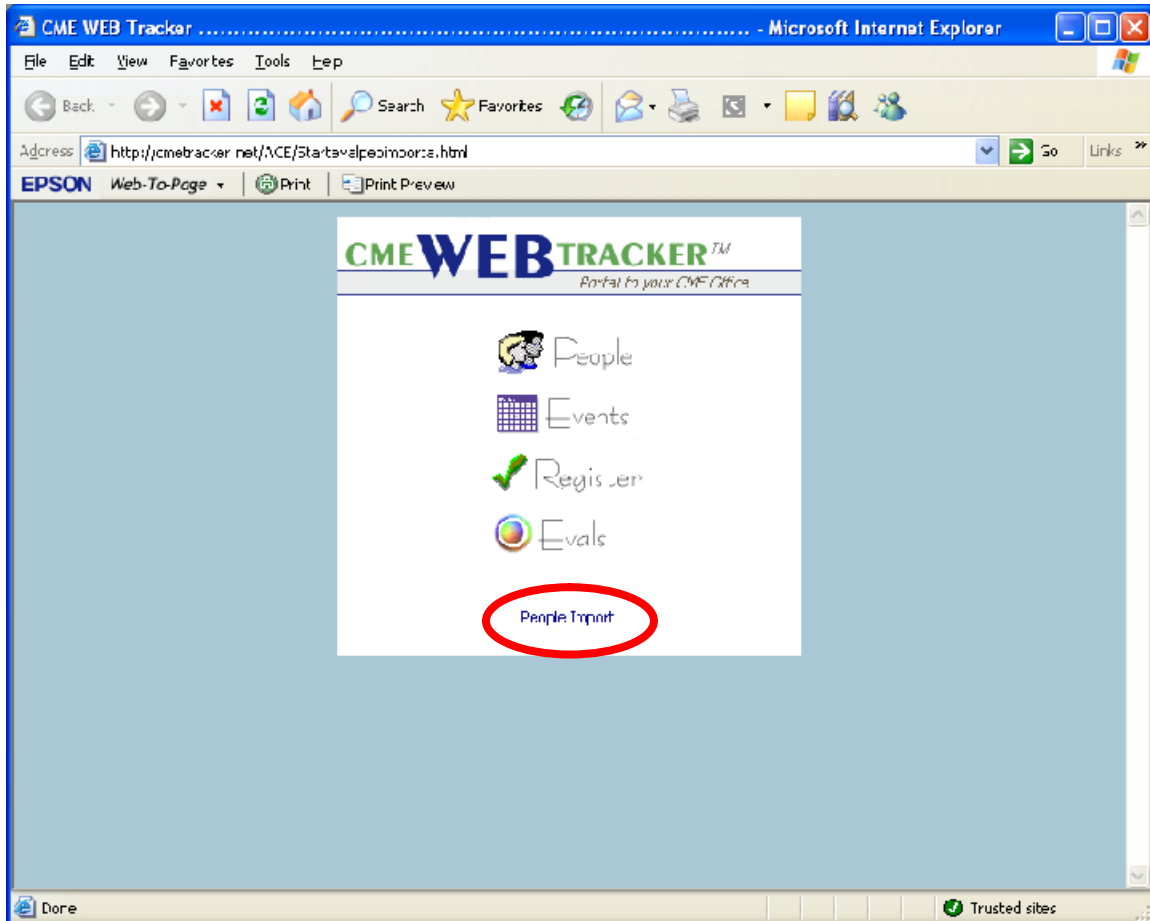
CME WEB Tracker ........................................................................ - Microsoft Internet Explorer

File Edit View Favorites Tools Hep

Back Search Favorites

Address http://cmetracker.net/ACE/Startevalpeoimporte.html Go Links

EPSON Web-To-Page Print Print Preview

CME WEB TRACKER™
Portal to your CME Office

People

Events

Register

Evals

People Import

Done Trusted sites